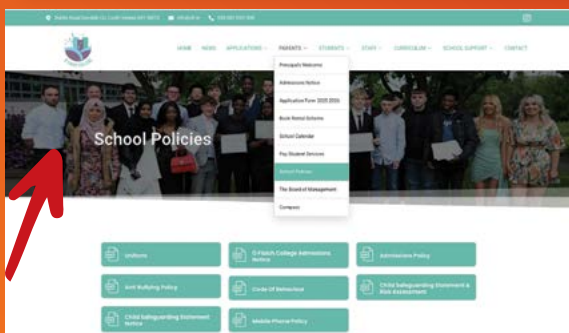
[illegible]

HOME NEWS APPLICATIONS PARENTS STUDENTS STAFF CURRICULUM SCHOOL SUPPORT CONTACT

Principal's Welcome
Admissions Notice
Application Form 2025-2026
Book Rental Scheme
School Calendar
Pay Student Services
School Policies
The Board of Management
Compass

School Policies

Uniform
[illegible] College Admissions Notice
Admissions Policy
Anti Bullying Policy
Code Of Behaviour
Child Safeguarding Statement & Risk Assessment
Child Safeguarding Statement Notice
Mobile Phone Policy